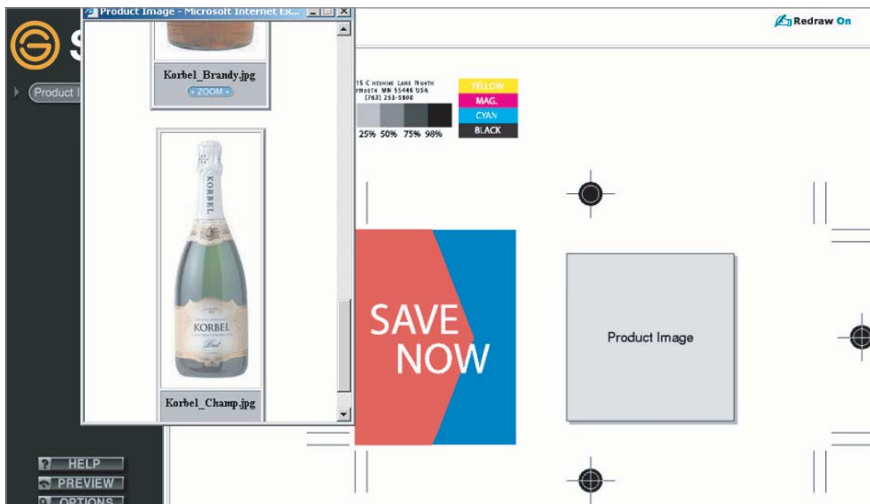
Product Image - Microsoft Internet Ex...

Korbel_Brandy.jpg

» ZOOM «

KORBEL

KORBEL

Brut

Korbel_Champ.jpg

Product I

Redraw On

15 C HESHIRE LANE NORTH
YMOUTH MN 55446 USA
(763) 253-5800

25% 50% 75% 98%

YELLOW
MAG.
CYAN
BLACK

SAVE NOW

Product Image

HELP
PREVIEW
OPTIONS